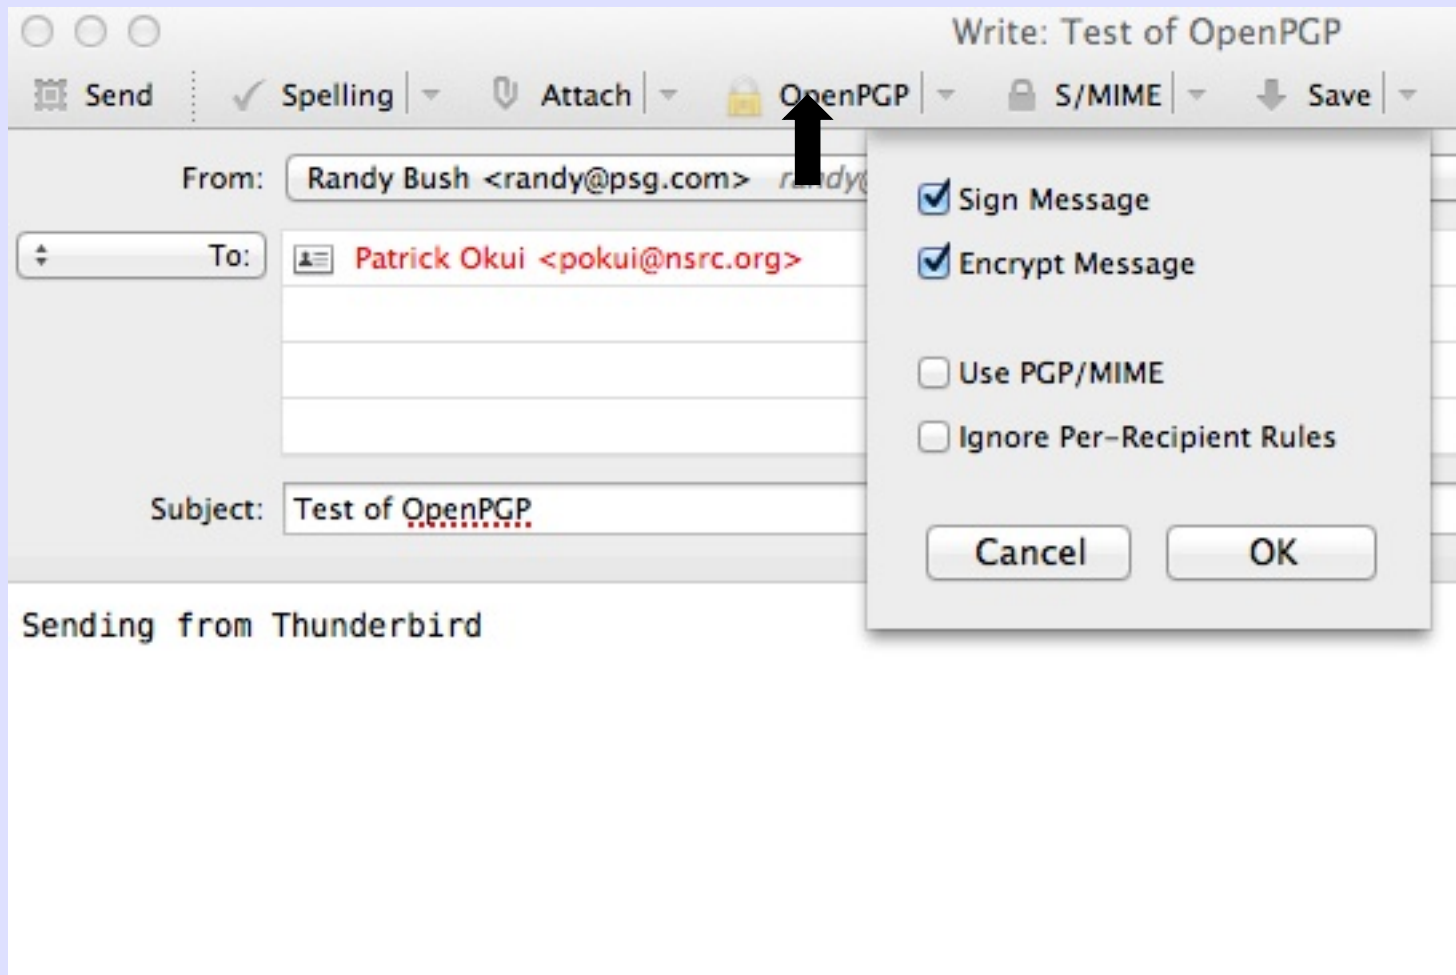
Write: Test of OpenPGP

Send Spelling Attach OpenPGP S/MIME Save

From: Randy Bush <randy@psg.com> randy([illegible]

To: Patrick Okui <pokui@nsrc.org>

Subject: Test of OpenPGP

Sign Message
Encrypt Message
Use PGP/MIME
Ignore Per-Recipient Rules

Cancel OK

Sending from Thunderbird